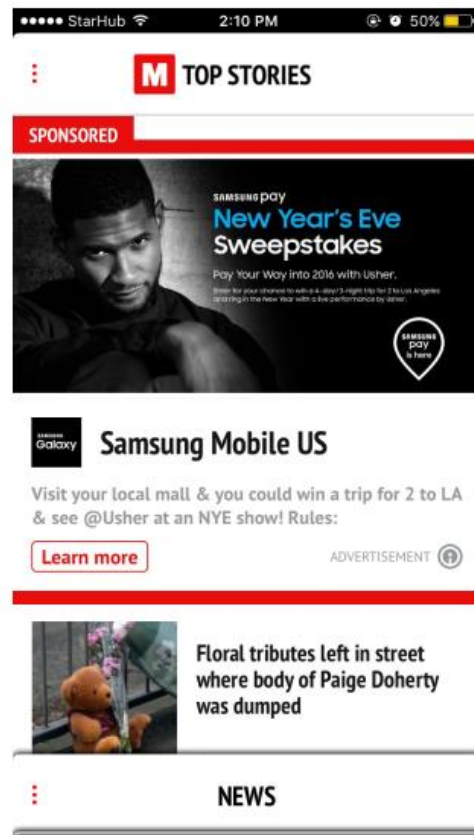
●●●●● StarHub 2:10 PM 50%

M TOP STORIES

SPONSORED

SAMSUNG pay
New Year's Eve Sweepstakes
Pay Your Way into 2016 with Usher.
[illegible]

SAMSUNG pay is here

SAMSUNG Galaxy

Samsung Mobile US

Visit your local mall & you could win a trip for 2 to LA & see @Usher at an NYE show! Rules:

Learn more

ADVERTISEMENT

Floral tributes left in street where body of Paige Doherty was dumped

NEWS